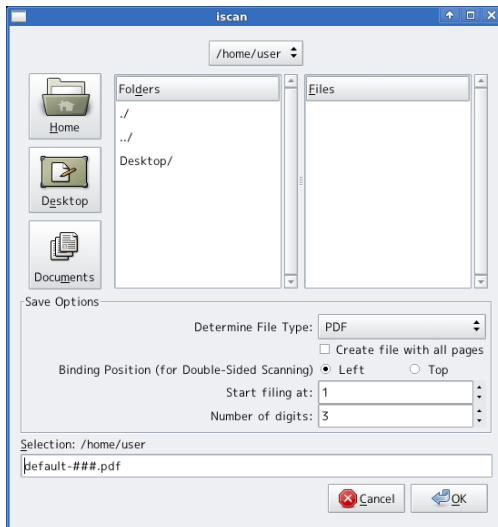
iscan

/home/user

Home

Desktop

Documents

Folders

./

../

Desktop/

Files

Save Options

Determine File Type: PDF

Create file with all pages

Binding Position (for Double-Sided Scanning) Left Top

Start filing at: 1

Number of digits: 3

Selection: /home/user

default-###.pdf

Cancel

OK